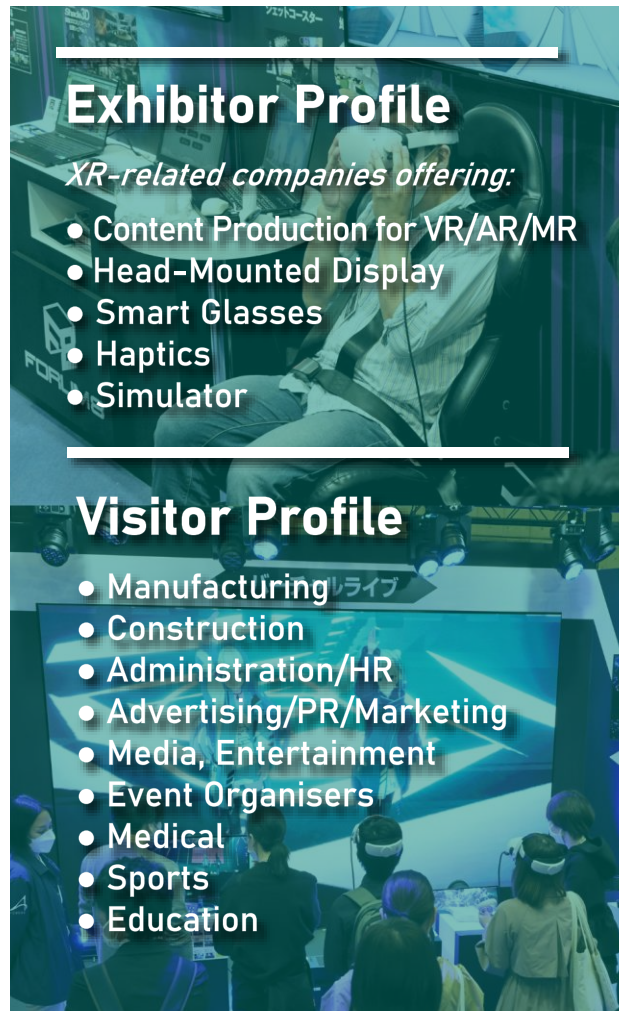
Exhibitor Profile

XR-related companies offering:

● Content Production for VR/AR/MR
● Head-Mounted Display
● Smart Glasses
● Haptics
● Simulator

Visitor Profile

● Manufacturing
● Construction
● Administration/HR
● Advertising/PR/Marketing
● Media, Entertainment
● Event Organisers
● Medical
● Sports
● Education